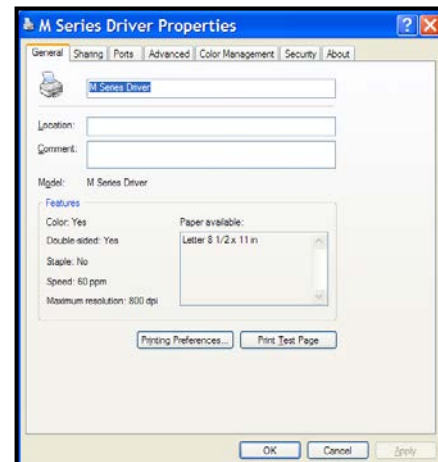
M Series Driver Properties

General | Sharing | Ports | Advanced | Color Management | Security | About

M Series Driver

Location:

Comment:

Model: M Series Driver

Features

Color: Yes

Double-sided: Yes

Staple: No

Speed: 60 ppm

Maximum resolution: 800 dpi

Paper available:

Letter 8 1/2 x 11 in

Printing Preferences...

Print Test Page

OK

Cancel

Apply